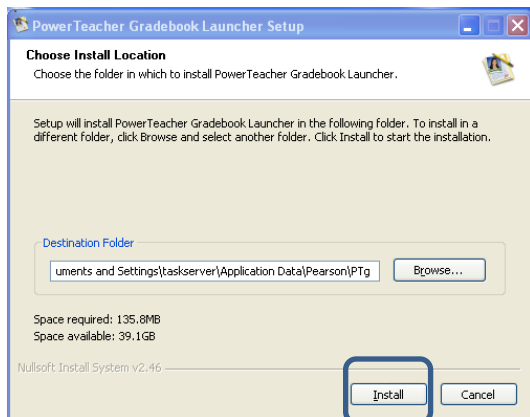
PowerTeacher Gradebook Launcher Setup

Choose Install Location

Choose the folder in which to install PowerTeacher Gradebook Launcher.

Setup will install PowerTeacher Gradebook Launcher in the following folder. To install in a different folder, click Browse and select another folder. Click Install to start the installation.

Destination Folder

uments and Settings\taskserver\Application Data\Pearson\PTg

Browse...

Space required: 135.8MB

Space available: 39.1GB

Nullsoft Install System v2.46

Install

Cancel